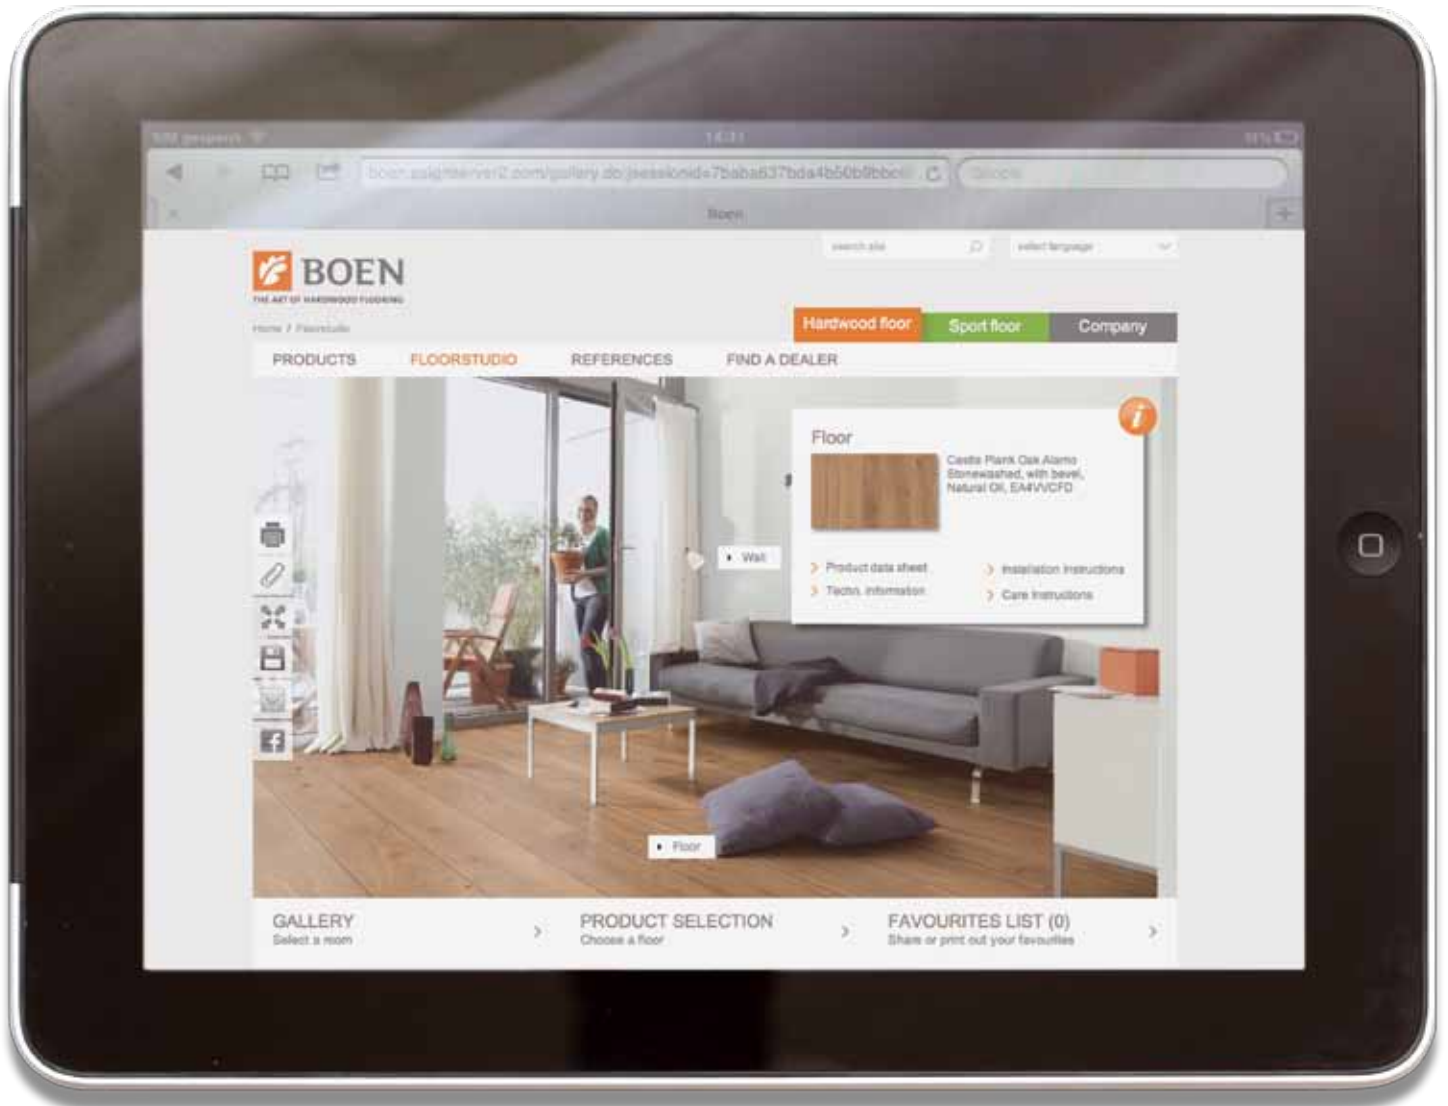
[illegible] 14:31 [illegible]

boen.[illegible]server2.com/gallery.do;jsessionid=7baba637bda4b50b9bbc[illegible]

Boen

search site

select language

BOEN
THE ART OF HARDWOOD FLOORING

Home / Floorstudio

Hardwood floor | Sport floor | Company

PRODUCTS | FLOORSTUDIO | REFERENCES | FIND A DEALER

Floor

Castle Plank Oak Alamo Stonewashed, with bevel, Natural Oil, EA4VVCFD

Product data sheet
Techn. information
Installation instructions
Care instructions

Wall

Floor

GALLERY
Select a room

PRODUCT SELECTION
Choose a floor

FAVOURITES LIST (0)
Share or print out your favourites